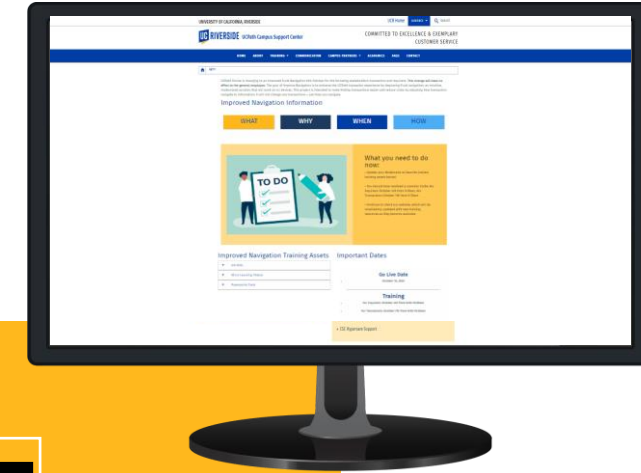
UNIVERSITY OF CALIFORNIA, RIVERSIDE

UC RIVERSIDE UCPath Campus Support Center

COMMITTED TO EXCELLENCE & EXEMPLARY CUSTOMER SERVICE

Improved Navigation Information

WHAT

WHY

WHEN

HOW

TO DO

What you need to do now:

Improved Navigation Training Assets

Important Dates

Go Live Date

Training

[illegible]